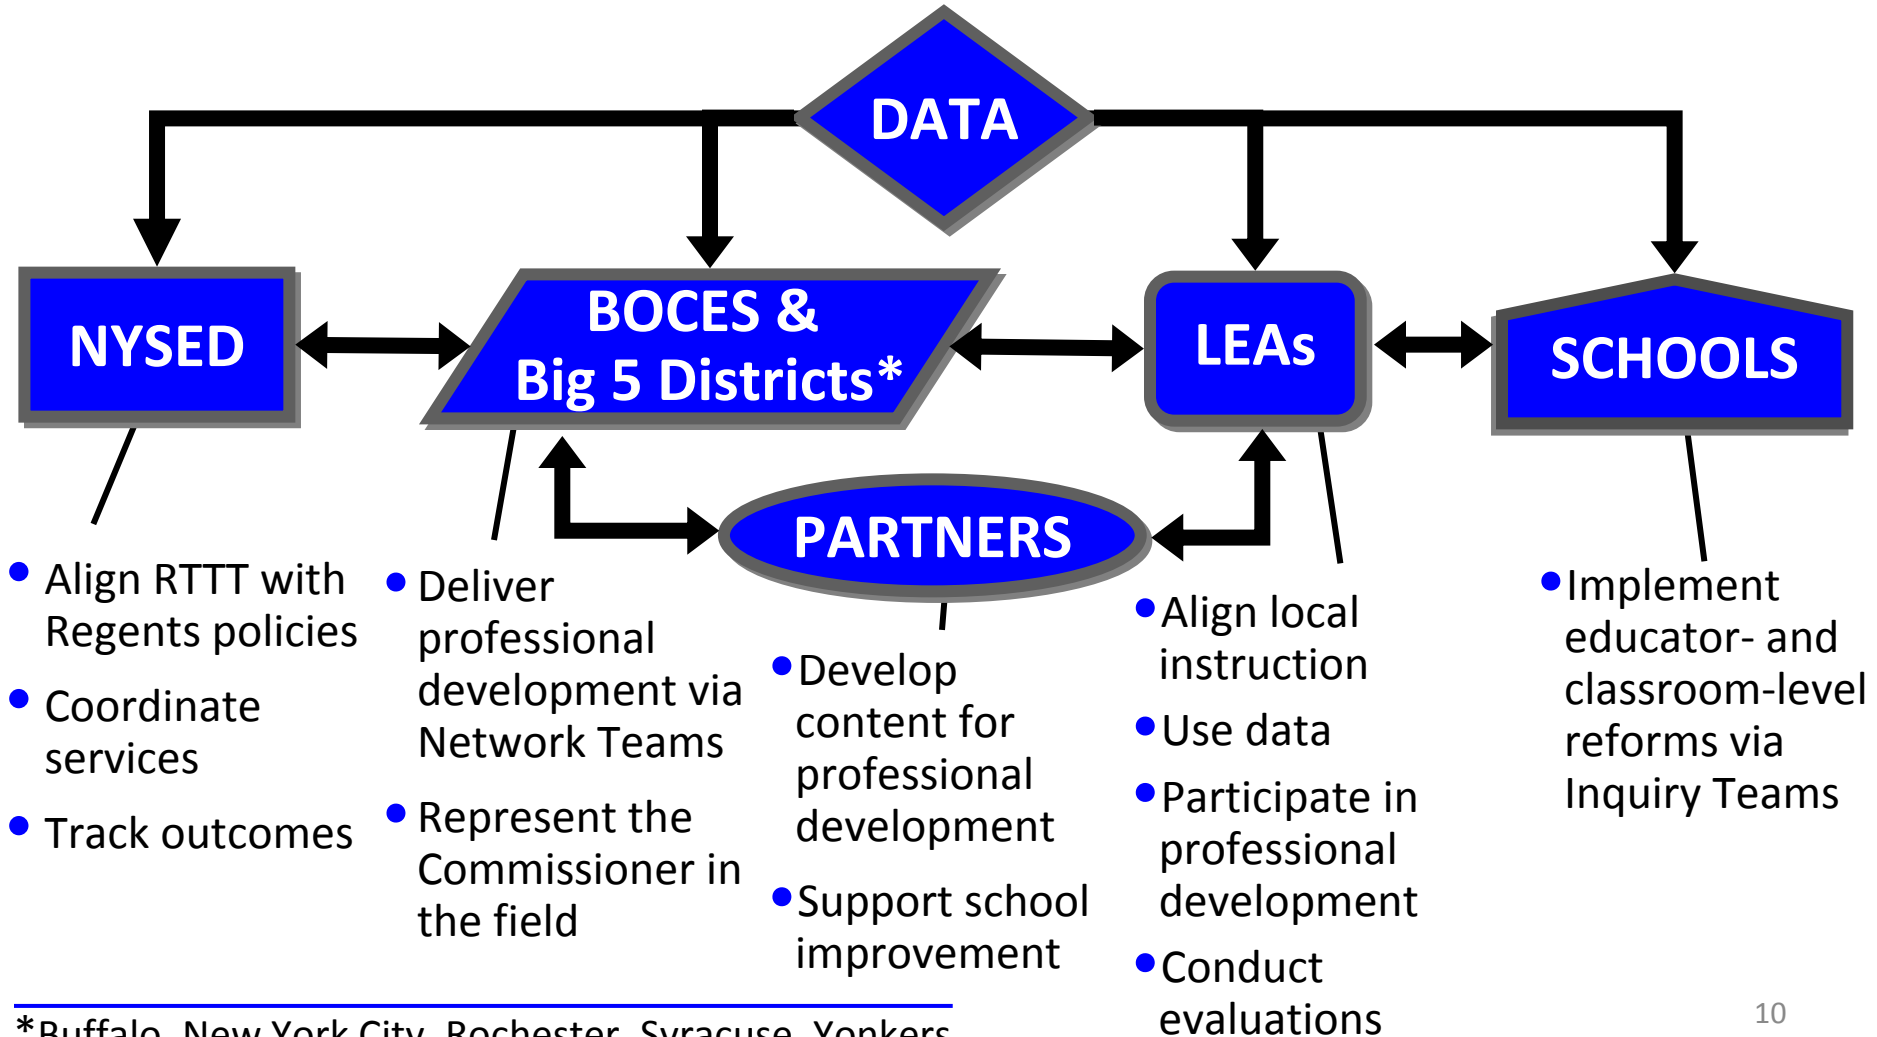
DATA

NYSED

BOCES & Big 5 Districts*

LEAs

SCHOOLS

PARTNERS

• Align RTTT with Regents policies
• Coordinate services
• Track outcomes

• Deliver professional development via Network Teams
• Represent the Commissioner in the field

• Develop content for professional development
• Support school improvement

• Align local instruction
• Use data
• Participate in professional development
• Conduct evaluations

• Implement educator- and classroom-level reforms via Inquiry Teams

*Buffalo, New York City, Rochester, Syracuse, Yonkers

10